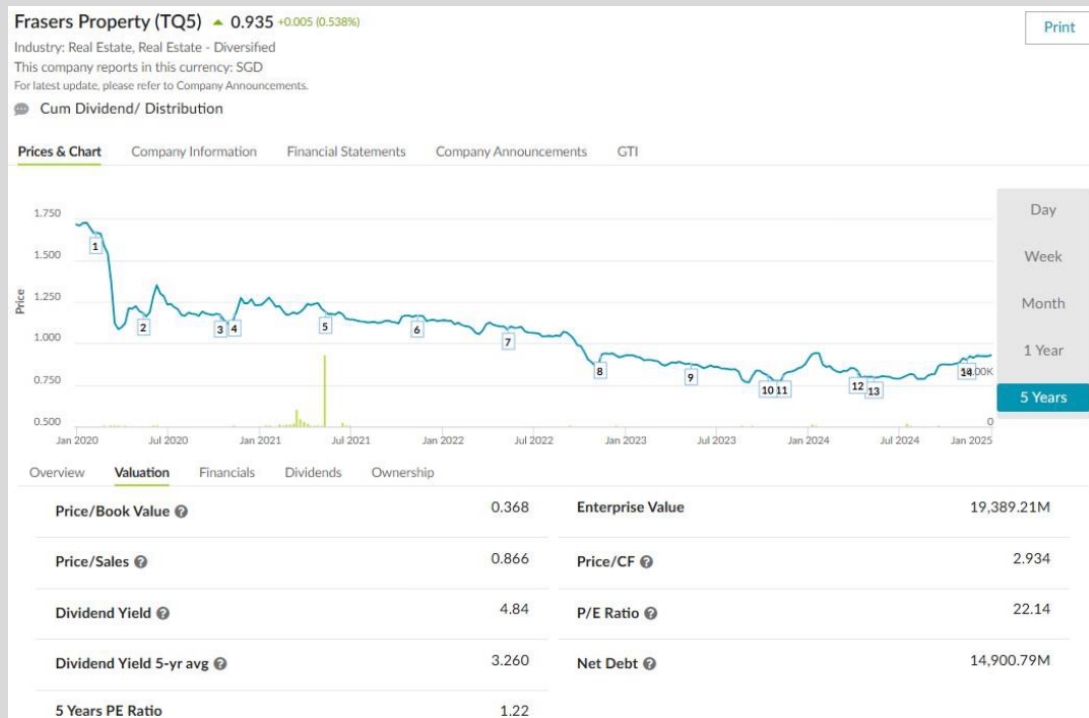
Frasers Property (TQ5) ▲ 0.935 +0.005 (0.538%)
Industry: Real Estate, Real Estate - Diversified
This company reports in this currency: SGD
For latest update, please refer to Company Announcements.
Cum Dividend/ Distribution

Print

Prices & Chart Company Information Financial Statements Company Announcements GTI

1.750
1.500
1.250
1.000
0.750
0.500
Price
1 2 3 4 5 6 7 8 9 10 11 12 13 14
.00K
0
Jan 2020 Jul 2020 Jan 2021 Jul 2021 Jan 2022 Jul 2022 Jan 2023 Jul 2023 Jan 2024 Jul 2024 Jan 2025

Day
Week
Month
1 Year
5 Years

Overview Valuation Financials Dividends Ownership

| Price/Book Value | 0.368 | Enterprise Value | 19,389.21M |
|---|---|---|---|
| Price/Sales | 0.866 | Price/CF | 2.934 |
| Dividend Yield | 4.84 | P/E Ratio | 22.14 |
| Dividend Yield 5-yr avg | 3.260 | Net Debt | 14,900.79M |
| 5 Years PE Ratio | 1.22 | | |